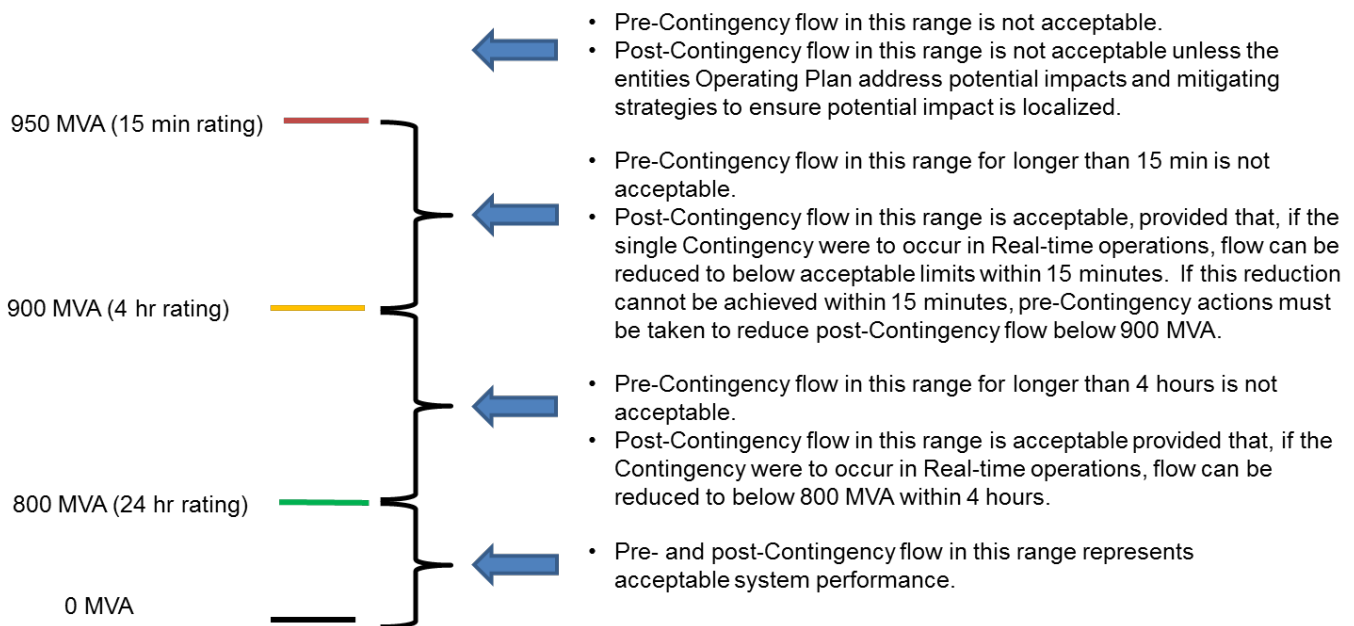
950 MVA (15 min rating)

900 MVA (4 hr rating)

800 MVA (24 hr rating)

0 MVA

• Pre-Contingency flow in this range is not acceptable.
• Post-Contingency flow in this range is not acceptable unless the entities Operating Plan address potential impacts and mitigating strategies to ensure potential impact is localized.

• Pre-Contingency flow in this range for longer than 15 min is not acceptable.
• Post-Contingency flow in this range is acceptable, provided that, if the single Contingency were to occur in Real-time operations, flow can be reduced to below acceptable limits within 15 minutes. If this reduction cannot be achieved within 15 minutes, pre-Contingency actions must be taken to reduce post-Contingency flow below 900 MVA.

• Pre-Contingency flow in this range for longer than 4 hours is not acceptable.
• Post-Contingency flow in this range is acceptable provided that, if the Contingency were to occur in Real-time operations, flow can be reduced to below 800 MVA within 4 hours.

• Pre- and post-Contingency flow in this range represents acceptable system performance.